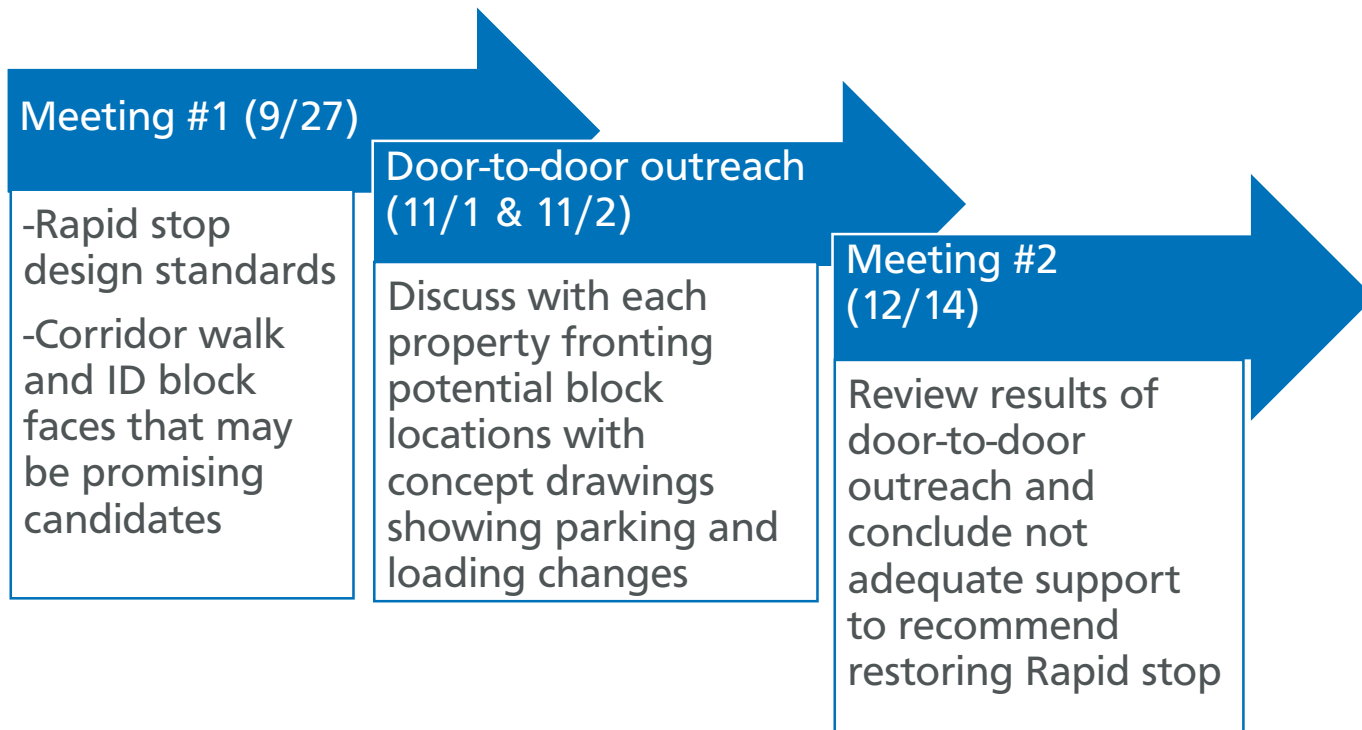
Meeting #1 (9/27)

-Rapid stop design standards

-Corridor walk and ID block faces that may be promising candidates

Door-to-door outreach (11/1 & 11/2)

Discuss with each property fronting potential block locations with concept drawings showing parking and loading changes

Meeting #2 (12/14)

Review results of door-to-door outreach and conclude not adequate support to recommend restoring Rapid stop